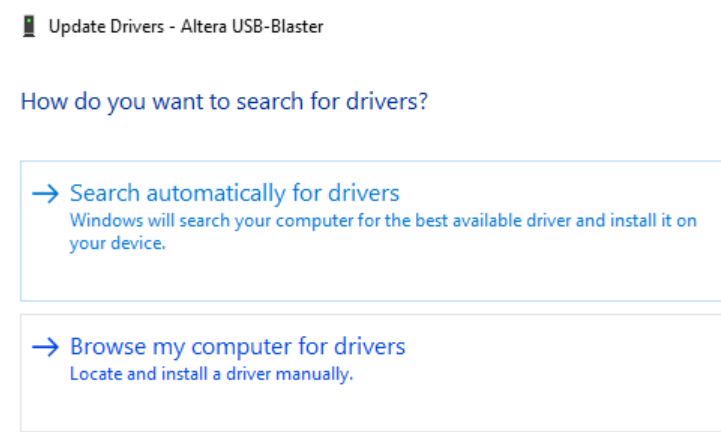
Update Drivers - Altera USB-Blaster

How do you want to search for drivers?

→ Search automatically for drivers
Windows will search your computer for the best available driver and install it on your device.

→ Browse my computer for drivers
Locate and install a driver manually.